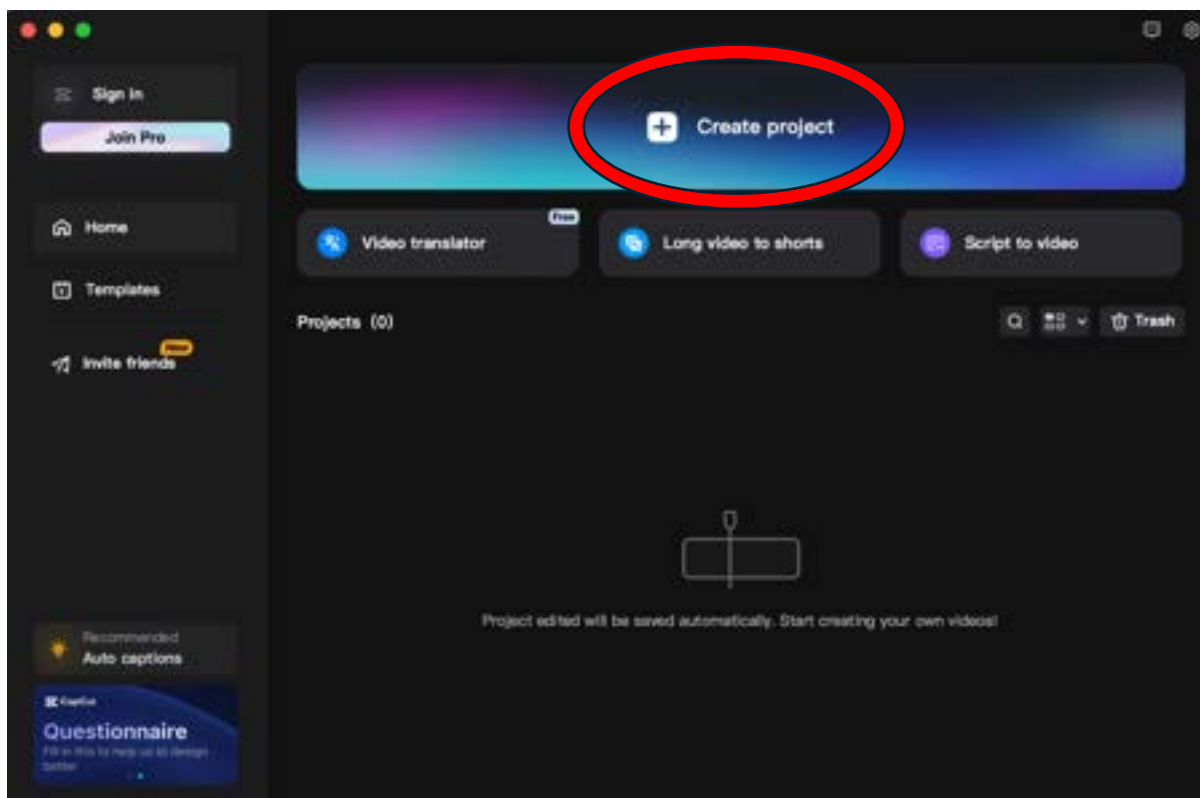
Sign in

Join Pro

Home

Templates

Invite friends

New

Create project

Free

Video translator

Long video to shorts

Script to video

Projects (0)

Trash

Project edited will be saved automatically. Start creating your own videos!

Recommended
Auto captions

CapCut

Questionnaire

Fill in this to help us to design better